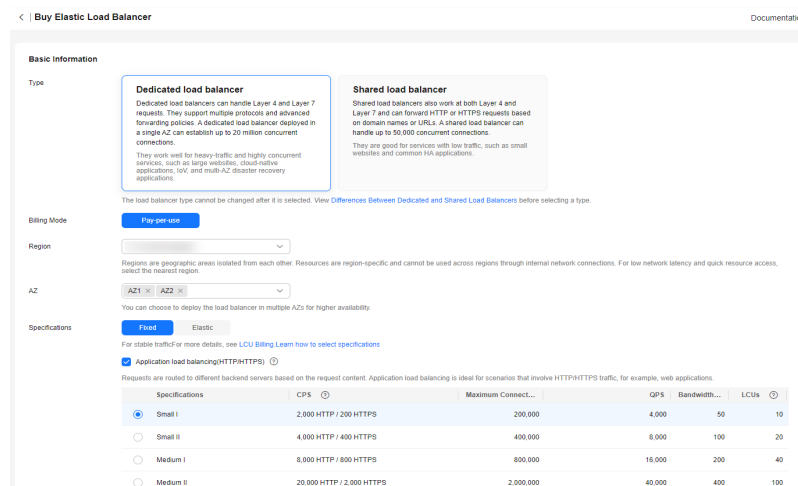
< | Buy Elastic Load Balancer

Documentatio

Basic Information

Type

Dedicated load balancer

Dedicated load balancers can handle Layer 4 and Layer 7 requests. They support multiple protocols and advanced forwarding policies. A dedicated load balancer deployed in a single AZ can establish up to 20 million concurrent connections.

They work well for heavy-traffic and highly concurrent services, such as large websites, cloud-native applications, IoV, and multi-AZ disaster recovery applications.

Shared load balancer

Shared load balancers also work at both Layer 4 and Layer 7 and can forward HTTP or HTTPS requests based on domain names or URLs. A shared load balancer can handle up to 50,000 concurrent connections.

They are good for services with low traffic, such as small websites and common HA applications.

The load balancer type cannot be changed after it is selected. View Differences Between Dedicated and Shared Load Balancers before selecting a type.

Billing Mode

Pay-per-use

Region

Regions are geographic areas isolated from each other. Resources are region-specific and cannot be used across regions through internal network connections. For low network latency and quick resource access, select the nearest region.

AZ

AZ1 × AZ2 ×

You can choose to deploy the load balancer in multiple AZs for higher availability.

Specifications

Fixed Elastic

For stable trafficFor more details, see LCU Billing.Learn how to select specifications

Application load balancing(HTTP/HTTPS) ?

Requests are routed to different backend servers based on the request content. Application load balancing is ideal for scenarios that involve HTTP/HTTPS traffic, for example, web applications.

| | Specifications | CPS ? | Maximum Connect... | QPS | Bandwidth... | LCUs ? |
|---|---|---|---|---|---|---|
| ◉ | Small I | 2,000 HTTP / 200 HTTPS | 200,000 | 4,000 | 50 | 10 |
| ○ | Small II | 4,000 HTTP / 400 HTTPS | 400,000 | 8,000 | 100 | 20 |
| ○ | Medium I | 8,000 HTTP / 800 HTTPS | 800,000 | 16,000 | 200 | 40 |
| ○ | Medium II | 20,000 HTTP / 2,000 HTTPS | 2,000,000 | 40,000 | 400 | 100 |